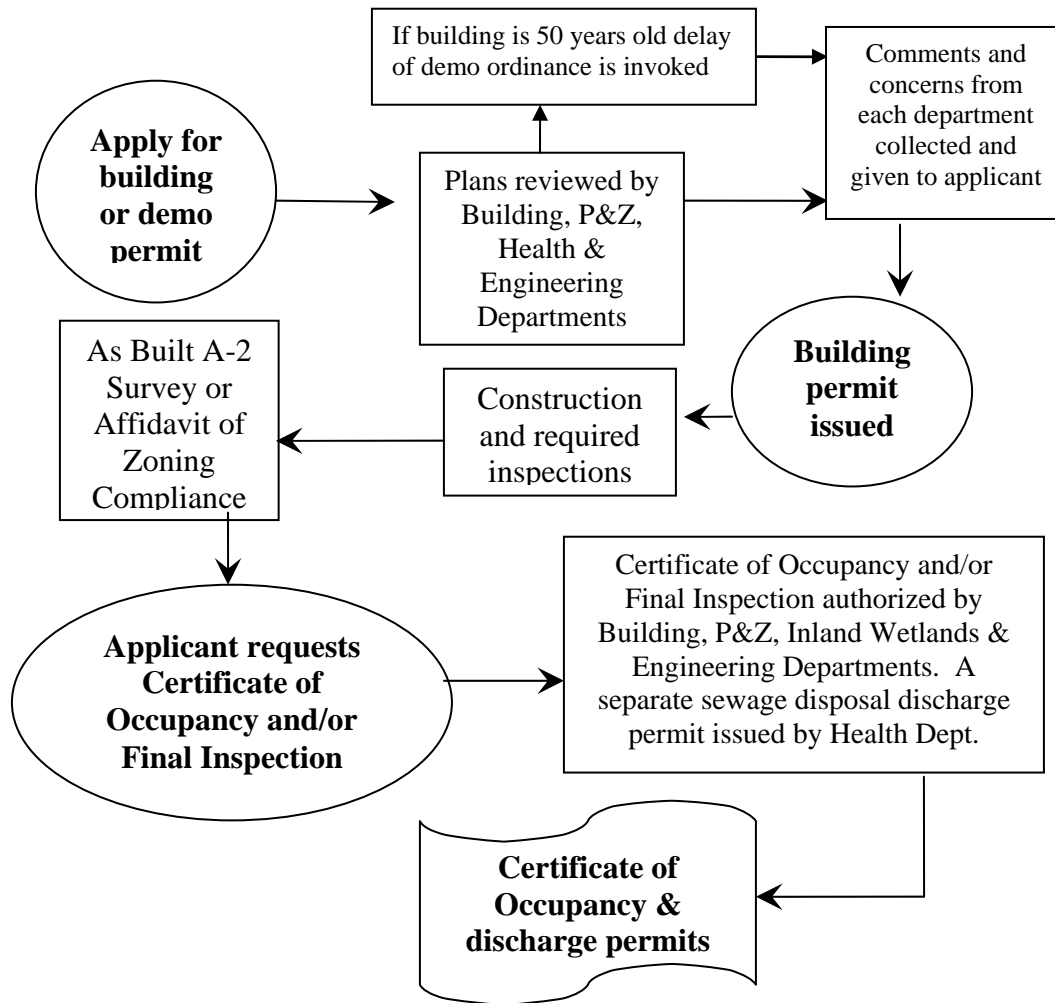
Apply for building or demo permit

If building is 50 years old delay of demo ordinance is invoked

Plans reviewed by Building, P&Z, Health & Engineering Departments

Comments and concerns from each department collected and given to applicant

Building permit issued

Construction and required inspections

As Built A-2 Survey or Affidavit of Zoning Compliance

Applicant requests Certificate of Occupancy and/or Final Inspection

Certificate of Occupancy and/or Final Inspection authorized by Building, P&Z, Inland Wetlands & Engineering Departments. A separate sewage disposal discharge permit issued by Health Dept.

Certificate of Occupancy & discharge permits